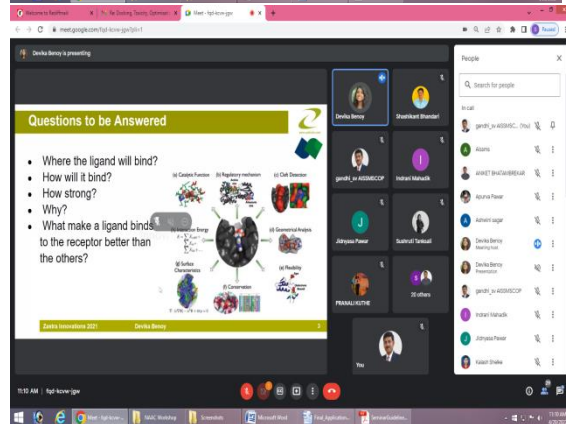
Welcome to RechWave
Re: Docking, Toxicity, Optimized
Meet - fqd-kcve-jgw

meet.google.com/fqd-kcve-jgw?pli=1

Devika Benoy is presenting

Questions to be Answered

• Where the ligand will bind?
• How will it bind?
• How strong?
• Why?
• What make a ligand binds to the receptor better than the others?

(a) Catalytic Function
(b) Regulatory mechanism
(c) Cleft Detection
(d) Interaction Energy
(e) Geometrical Analysis
(f) Surface Characteristics
(g) Flexibility
(h) Conservation

Zenka Innovations 2021
Devika Benoy

Devika Benoy
Shashikant Bhandari
gandhi_sv AISSMSCOP
Indrani Mahadik
Jidnyasa Pawar
Sushruti Tanksali
PRANALI KUTHE
20 others
You

People
Search for people
In call
gandhi_sv AISSMSC... (You)
Aksana
ANIKET BHAGANBREKAR
Apurva Pawar
Ashwini sagar
Devika Benoy
Meeting host
Devika Benoy
Presentation
gandhi_sv AISSMSCOP
Indrani Mahadik
Jidnyasa Pawar
Kalash Shelke

11:10 AM | fqd-kcve-jgw

Meet - fqd-kcve...
NAAC Workshop
Screenshots
Microsoft Word
Final_Application...
SeminarGuideline...